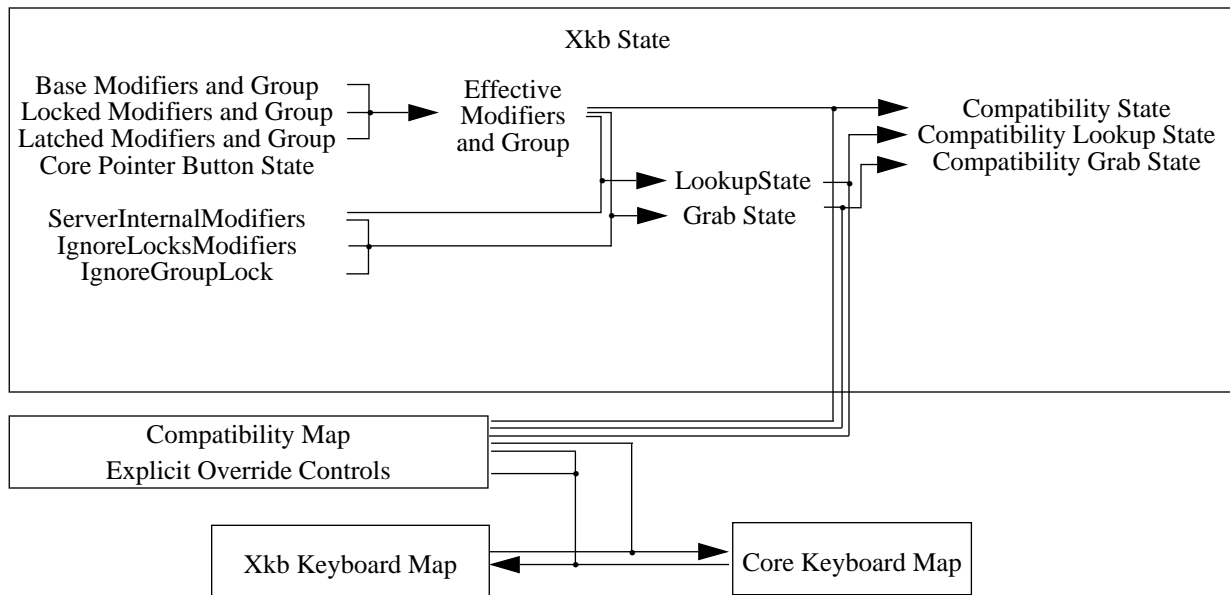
Xkb State

Base Modifiers and Group
Locked Modifiers and Group
Latched Modifiers and Group
Core Pointer Button State

Effective Modifiers and Group

Compatibility State
Compatibility Lookup State
Compatibility Grab State

LookupState
Grab State

ServerInternalModifiers
IgnoreLocksModifiers
IgnoreGroupLock

Compatibility Map
Explicit Override Controls

Xkb Keyboard Map

Core Keyboard Map